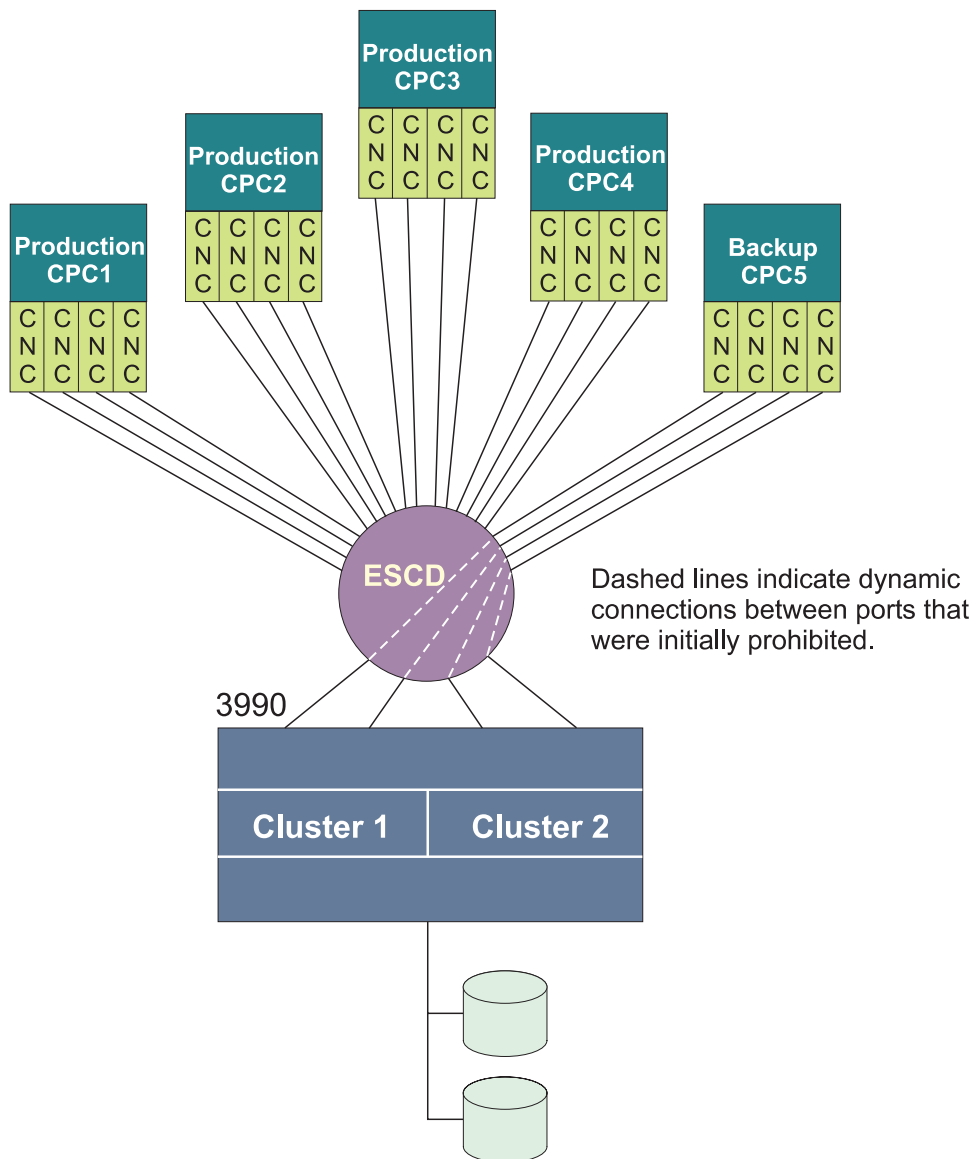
Production CPC3

CNC CNC CNC CNC

Production CPC2

CNC CNC CNC CNC

Production CPC4

CNC CNC CNC CNC

Production CPC1

CNC CNC CNC CNC

Backup CPC5

CNC CNC CNC CNC

ESCD

Dashed lines indicate dynamic connections between ports that were initially prohibited.

3990

Cluster 1

Cluster 2